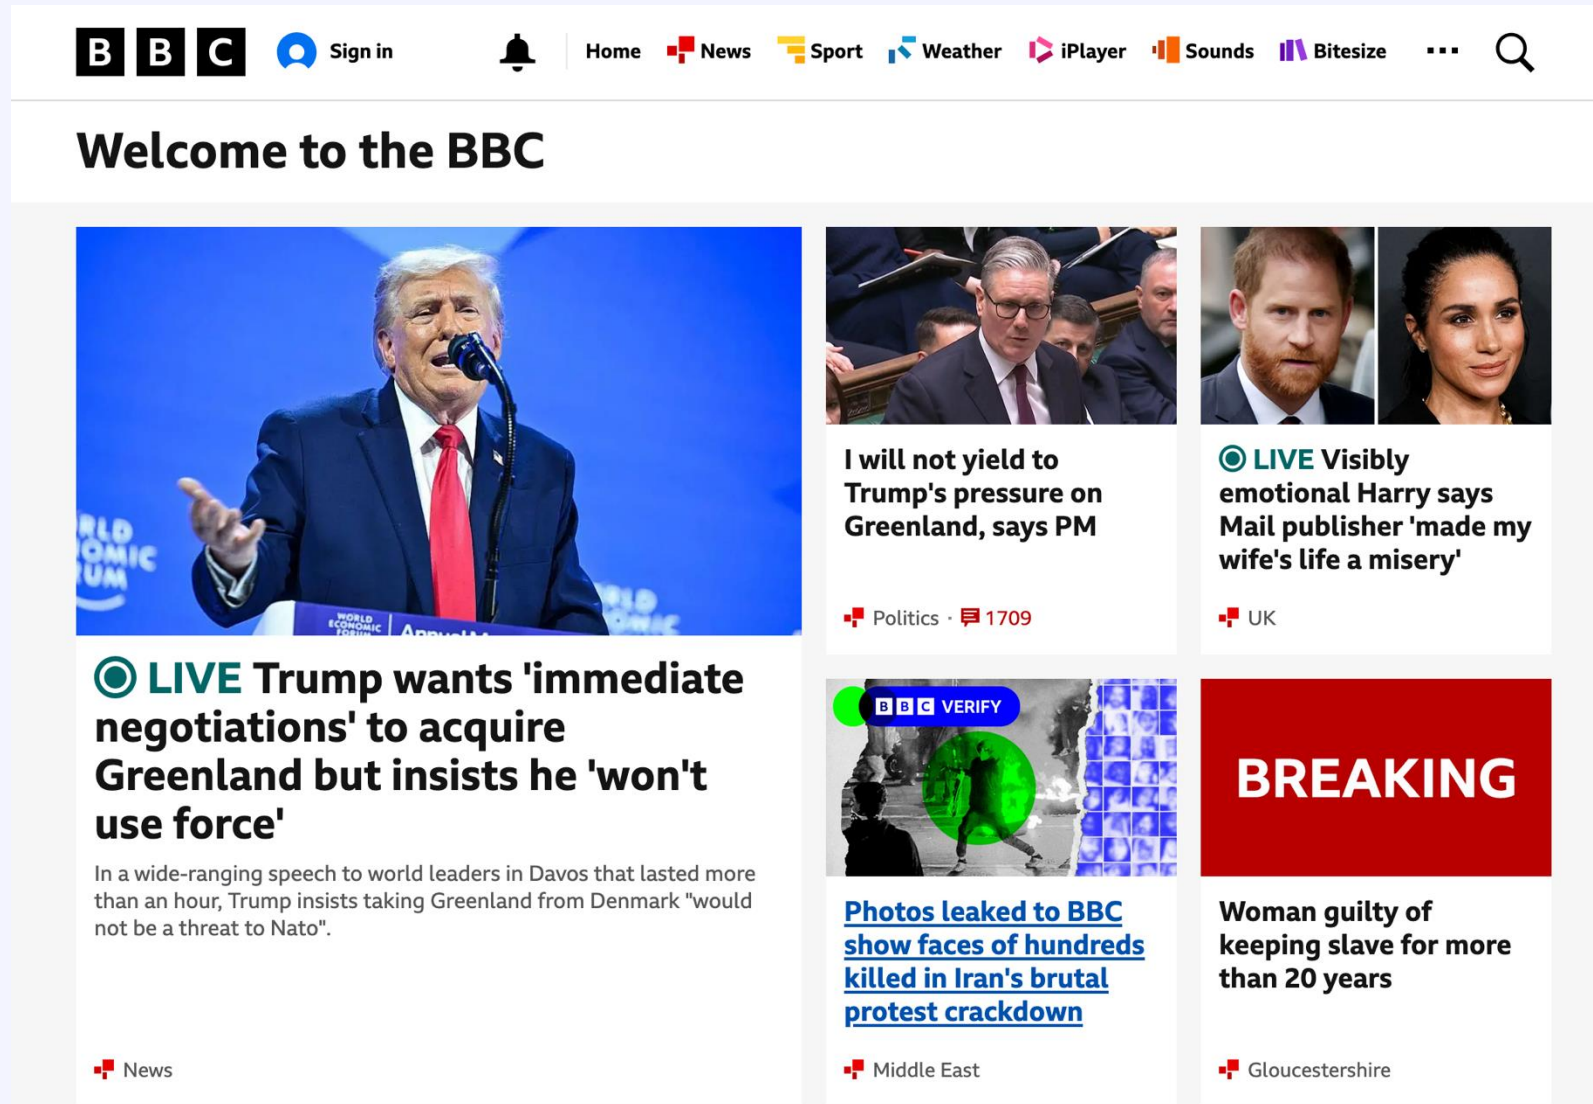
BBC Sign in Home News Sport Weather iPlayer Sounds Bitesize ···

Welcome to the BBC

LIVE Trump wants 'immediate negotiations' to acquire Greenland but insists he 'won't use force'

In a wide-ranging speech to world leaders in Davos that lasted more than an hour, Trump insists taking Greenland from Denmark "would not be a threat to Nato".

News

I will not yield to Trump's pressure on Greenland, says PM

Politics · 1709

LIVE Visibly emotional Harry says Mail publisher 'made my wife's life a misery'

UK

BBC VERIFY

Photos leaked to BBC show faces of hundreds killed in Iran's brutal protest crackdown

Middle East

BREAKING

Woman guilty of keeping slave for more than 20 years

Gloucestershire